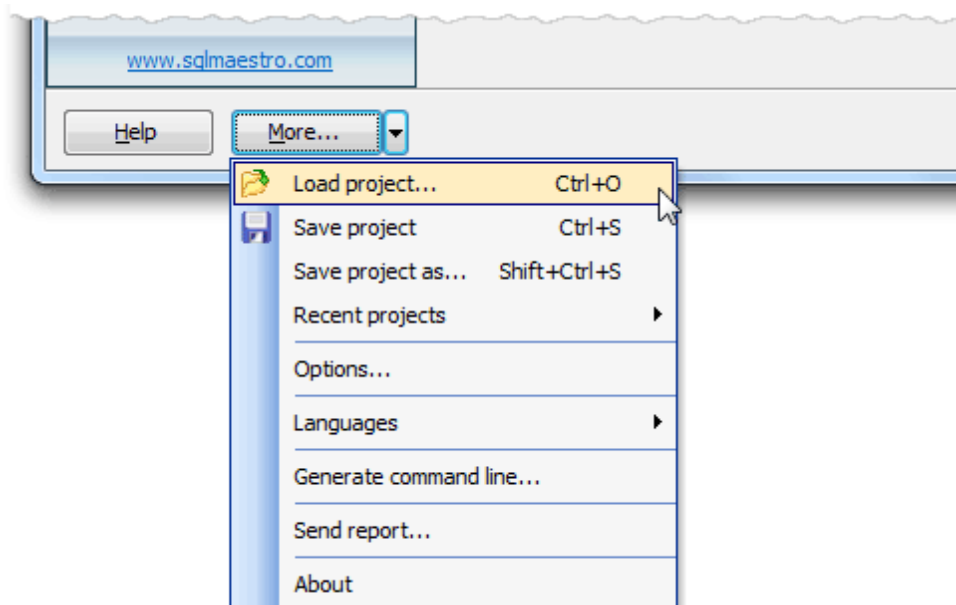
www.sqlmaestro.com

Help

More...

Load project... Ctrl+O

Save project Ctrl+S

Save project as... Shift+Ctrl+S

Recent projects

Options...

Languages

Generate command line...

Send report...

About